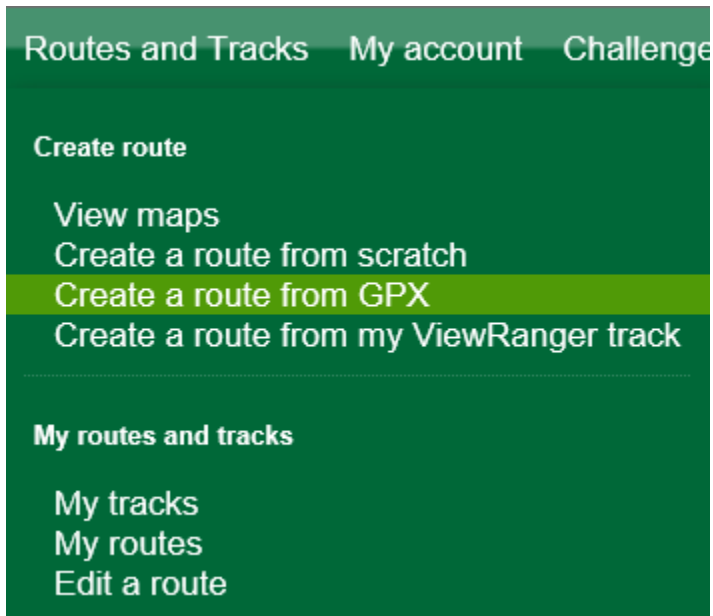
Routes and Tracks My account Challenge

Create route

View maps
Create a route from scratch
Create a route from GPX
Create a route from my ViewRanger track

My routes and tracks

My tracks
My routes
Edit a route